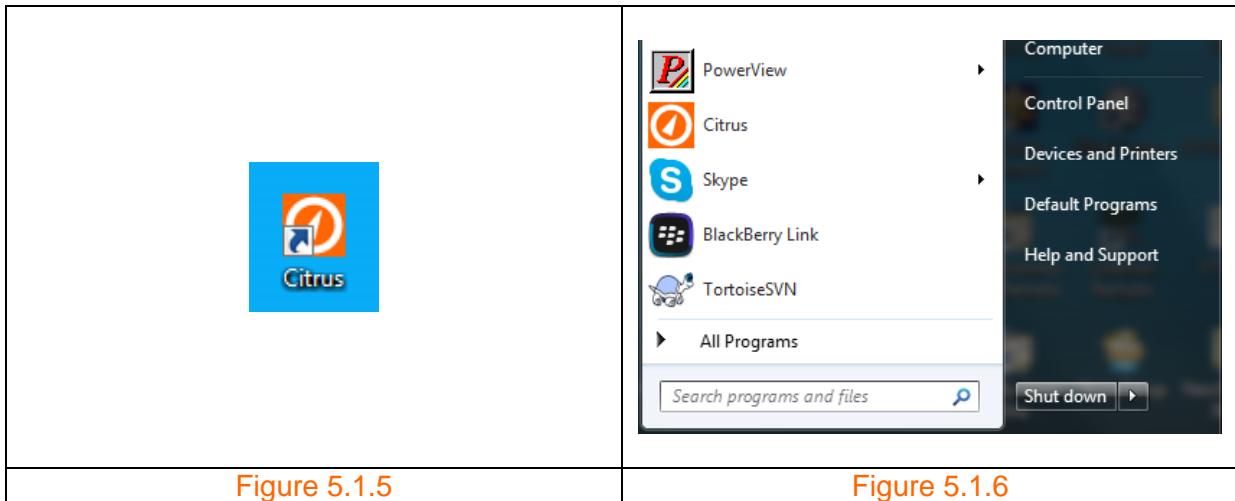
| Citrus | PowerView<br>Citrus<br>Skype<br>BlackBerry Link<br>TortoiseSVN<br>All Programs<br>Search programs and files<br>Computer<br>Control Panel<br>Devices and Printers<br>Default Programs<br>Help and Support<br>Shut down |
|---|---|
| Figure 5.1.5 | Figure 5.1.6 |